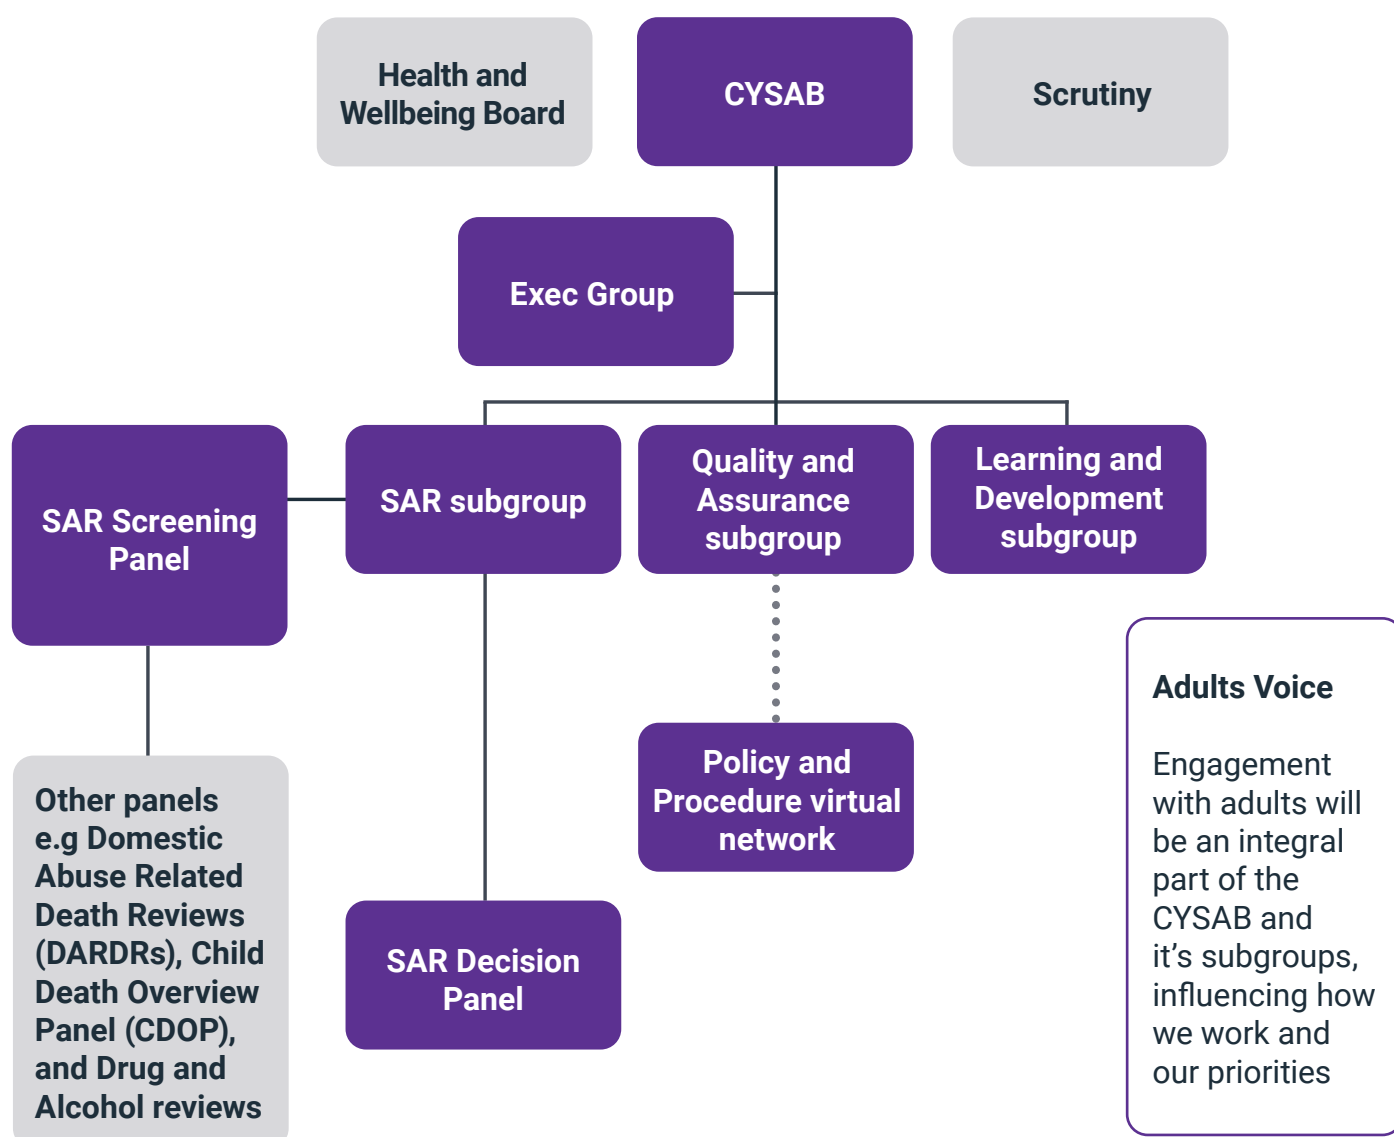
Health and Wellbeing Board

CYSAB

Scrutiny

Exec Group

SAR Screening Panel

SAR subgroup

Quality and Assurance subgroup

Learning and Development subgroup

Policy and Procedure virtual network

Other panels e.g Domestic Abuse Related Death Reviews (DARDRs), Child Death Overview Panel (CDOP), and Drug and Alcohol reviews

SAR Decision Panel

Adults Voice

Engagement with adults will be an integral part of the CYSAB and it's subgroups, influencing how we work and our priorities